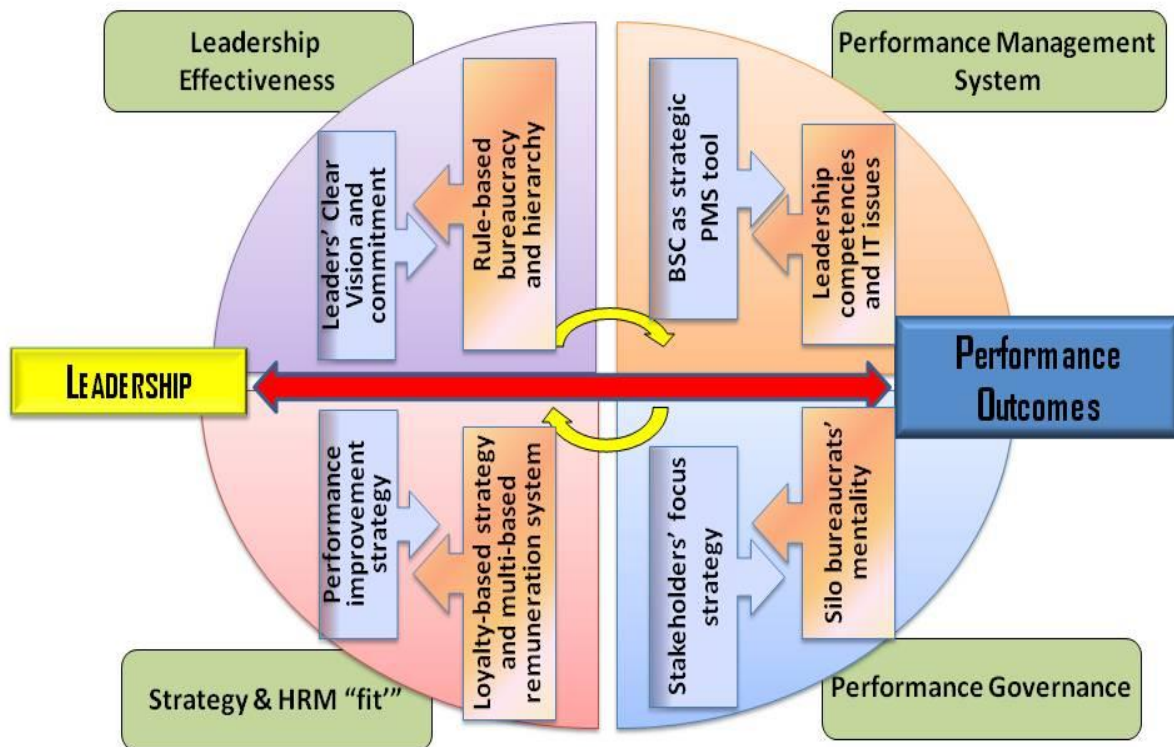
Leadership Effectiveness

Leaders' Clear Vision and commitment

Rule-based bureaucracy and hierarchy

Performance Management System

BSC as strategic PMS tool

Leadership competencies and IT issues

LEADERSHIP

Performance Outcomes

Performance improvement strategy

Loyalty-based strategy and multi-based remuneration system

Stakeholders' focus strategy

Silo bureaucrats' mentality

Strategy & HRM "fit'"

Performance Governance